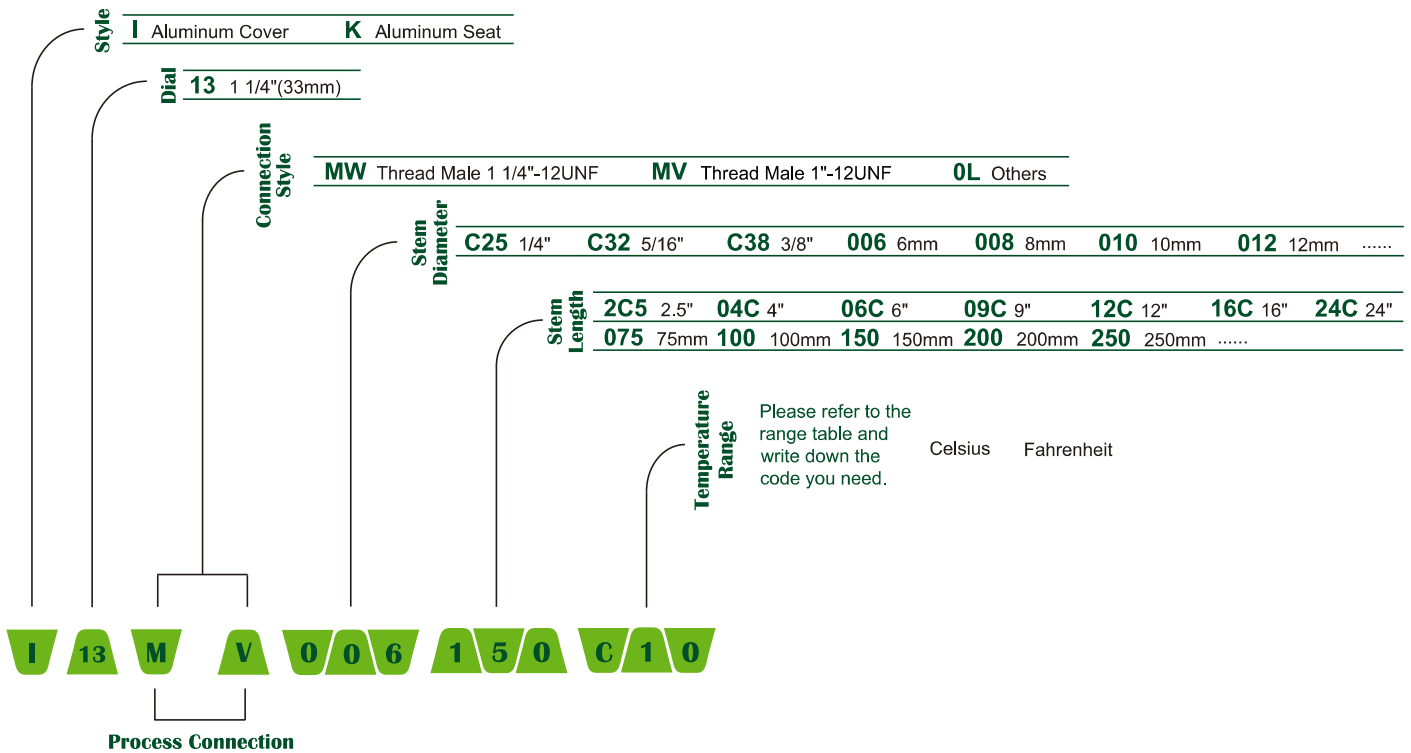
Style
I Aluminum Cover K Aluminum Seat

Dial
13 1 1/4"(33mm)

Connection Style
MW Thread Male 1 1/4"-12UNF MV Thread Male 1"-12UNF 0L Others

Stem Diameter
C25 1/4" C32 5/16" C38 3/8" 006 6mm 008 8mm 010 10mm 012 12mm ......

Stem Length
2C5 2.5" 04C 4" 06C 6" 09C 9" 12C 12" 16C 16" 24C 24"
075 75mm 100 100mm 150 150mm 200 200mm 250 250mm ......

Temperature Range
Please refer to the range table and write down the code you need.
Celsius Fahrenheit

I 13 M V 0 0 6 1 5 0 C 1 0

Process Connection